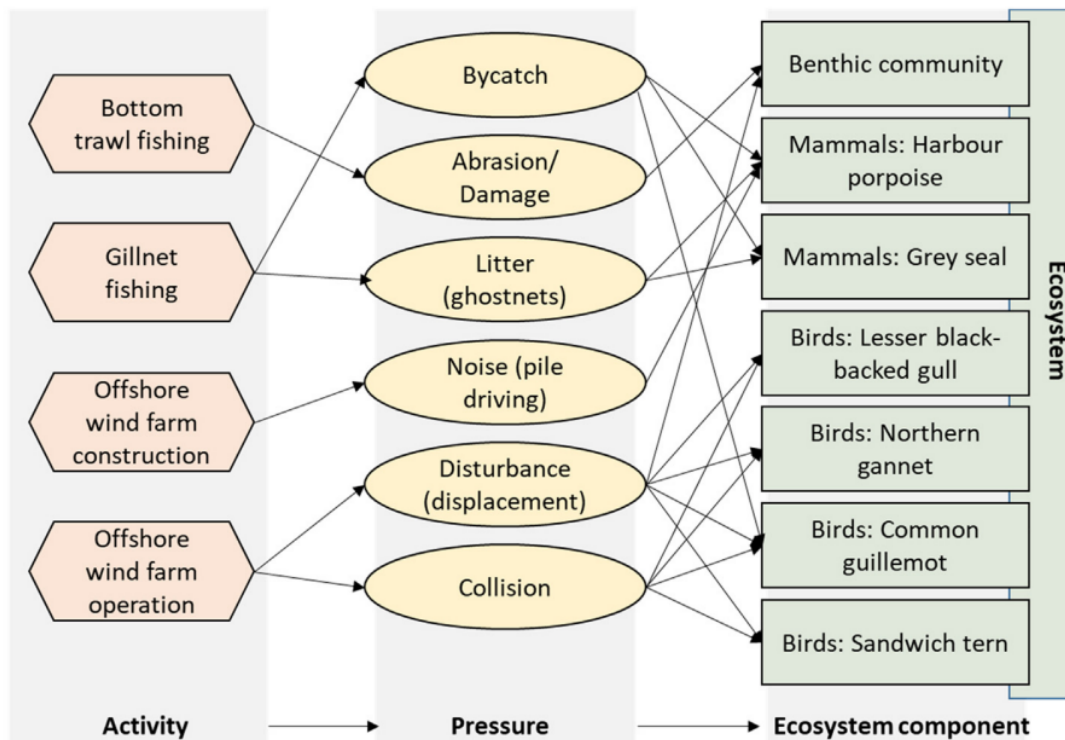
Bottom trawl fishing

Gillnet fishing

Offshore wind farm construction

Offshore wind farm operation

Bycatch

Abrasion/ Damage

Litter (ghostnets)

Noise (pile driving)

Disturbance (displacement)

Collision

Benthic community

Mammals: Harbour porpoise

Mammals: Grey seal

Birds: Lesser black-backed gull

Birds: Northern gannet

Birds: Common guillemot

Birds: Sandwich tern

Ecosystem

Activity

Pressure

Ecosystem component